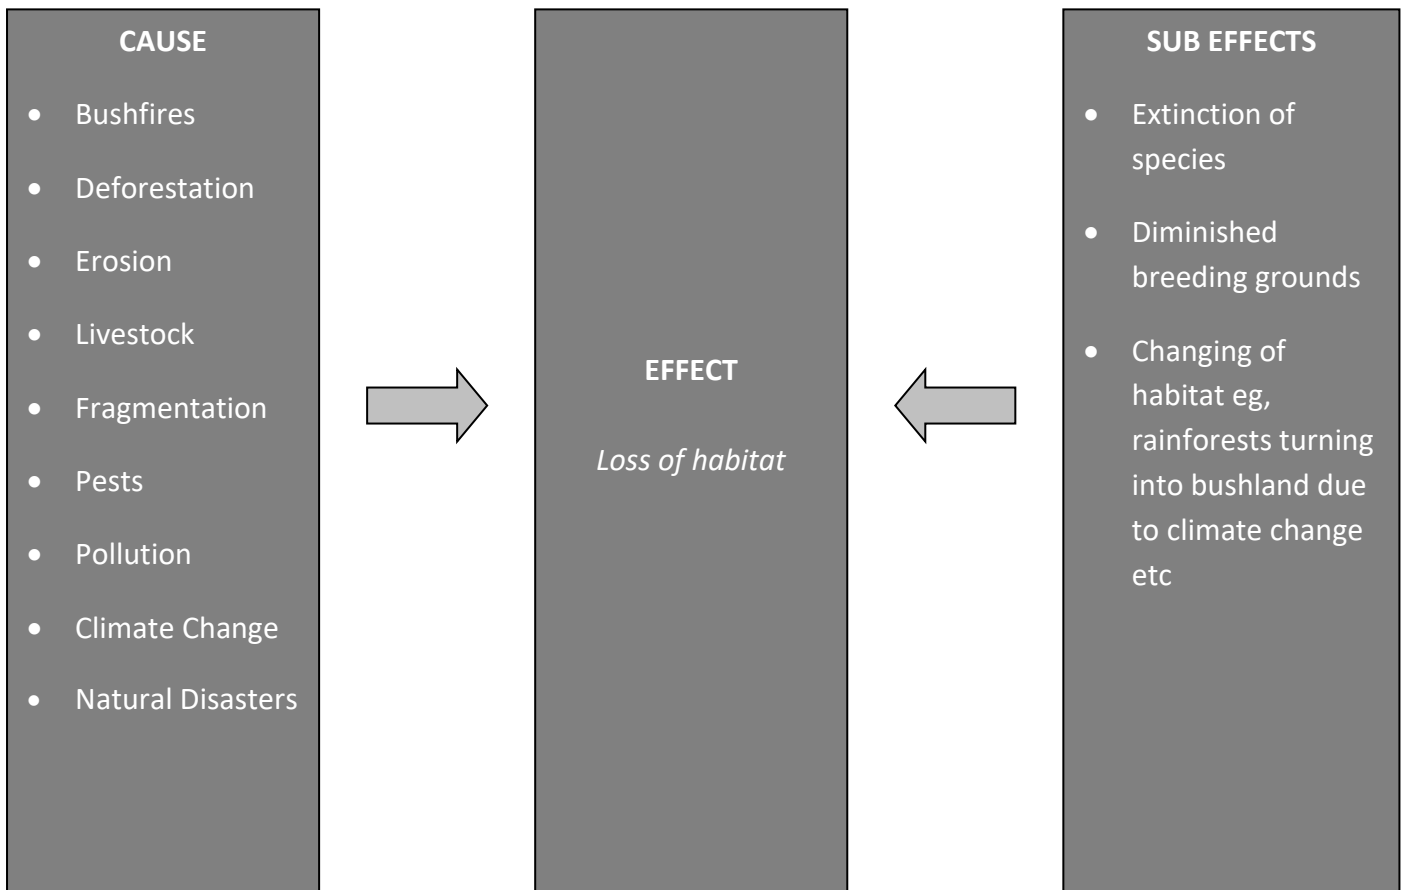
CAUSE

- Bushfires
- Deforestation
- Erosion
- Livestock
- Fragmentation
- Pests
- Pollution
- Climate Change
- Natural Disasters

EFFECT

*Loss of habitat*

SUB EFFECTS

- Extinction of species
- Diminished breeding grounds
- Changing of habitat eg, rainforests turning into bushland due to climate change etc